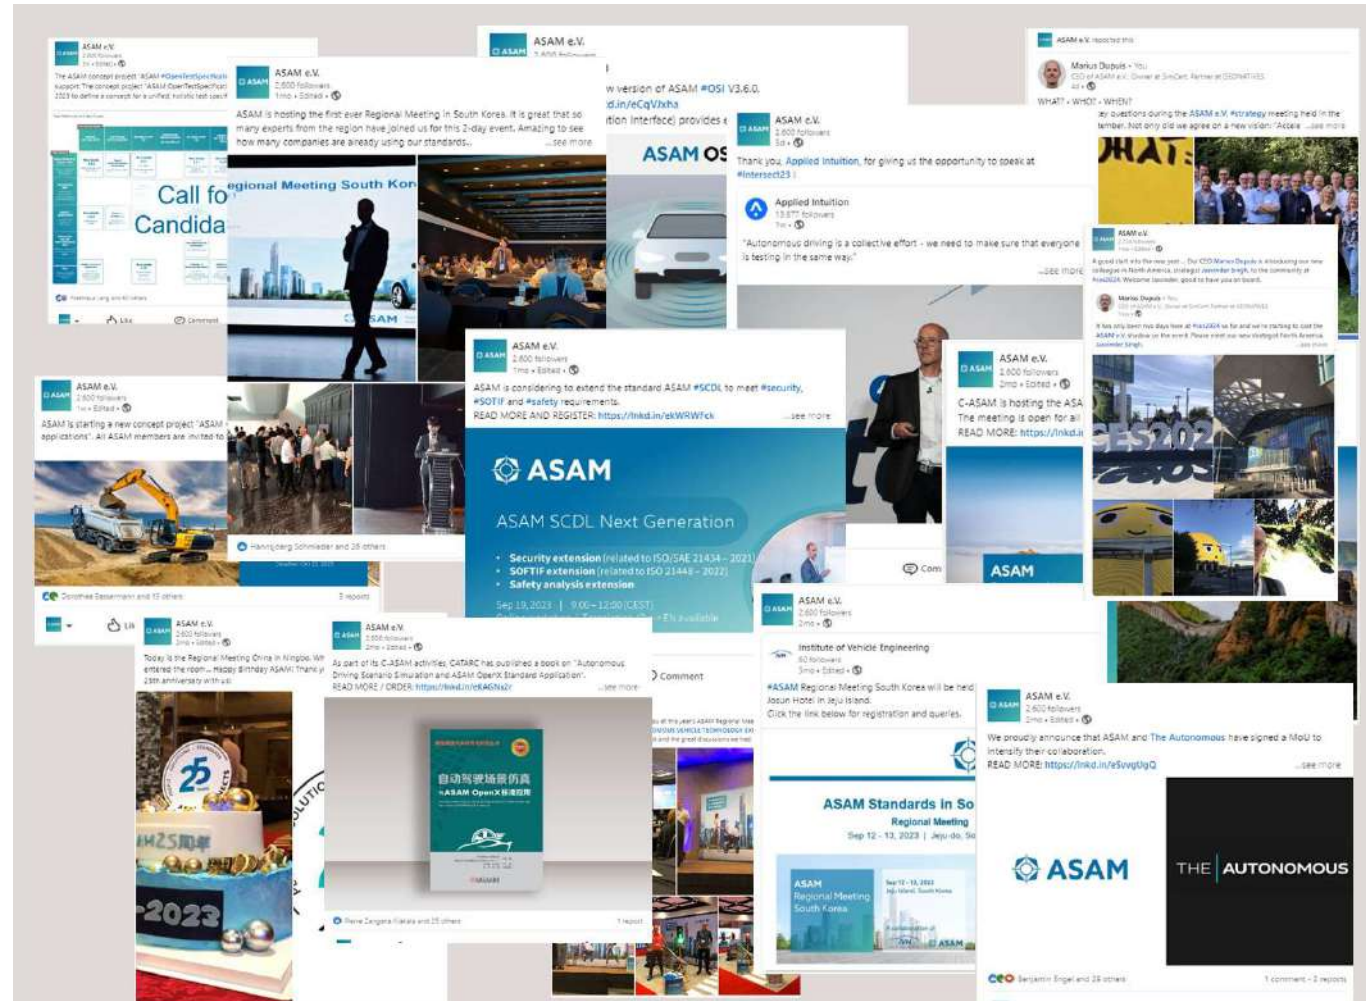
ASAM e.V.
2,600 followers
1w • Edited •

The ASAM concept project "ASAM #OpenTestSpecification support: The concept project "ASAM OpenTestSpecification" 2023 to define a concept for a unified, holistic test specif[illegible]

Call fo
Candida

Like Comment

ASAM e.V.
2,600 followers
1mo • Edited •

ASAM is hosting the first ever Regional Meeting in South Korea. It is great that so many experts from the region have joined us for this 2-day event. Amazing to see how many companies are already using our standards... ...see more

egional Meeting South Kor

ASAM

ASAM e.V.
2,600 followers

version of ASAM #OSI V3.6.0.
d.in/eCqVJxha
tion Interface) provides

ASAM OS

ASAM e.V.
2,600 followers
5d •

Thank you, Applied Intuition, for giving us the opportunity to speak at #Intersect23 !

Applied Intuition
13,877 followers
7w •

"Autonomous driving is a collective effort - we need to make sure that everyone is testing in the same way." ...see more

ASAM e.V. reposted this

Marius Dupuis • You
CEO of ASAM e.V. Owner at SimCert. Partner at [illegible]
4d •

WHAT? - WHO? - WHEN?
ey questions during the ASAM e.V. #strategy meeting held in the tember. Not only did we agree on a new vision: "Accele ...see more

HAT

ASAM e.V.
2,600 followers
1mo • Edited •

A good start into the new year... Our CEO Marius Dupuis is introducing our new colleague in North America, strategist Jasvinder Singh, to the community at #ces2024. Welcome Jasvinder, good to have you on board.

Marius Dupuis • You
1mo •

It has only been two days here at #ces2024 so far and we're starting to cast the ASAM e.V. shadow on the event. Please meet our new strategist North America Jasvinder Singh. ...see more

CES202

ASAM e.V.
2,600 followers
1w • Edited •

ASAM is starting a new concept project "ASAM applications". All ASAM members are invited to

Dorothee Bassermann and 13 others 3 reposts

Hanns-Jörg Schmieder and 28 others

ASAM e.V.
2,600 followers
1mo • Edited •

ASAM is considering to extend the standard ASAM #SCDL to meet #security, #SOTIF and #safety requirements.
READ MORE AND REGISTER: https://lnkd.in/ekWRWFck ...see more

ASAM
ASAM SCDL Next Generation
• Security extension (related to ISO/SAE 21434 - 2021)
• SOTIF extension (related to ISO 21448 - 2022)
• Safety analysis extension
Sep 19, 2023 | 9:00 - 12:00 (CEST)

ASAM e.V.
2,600 followers
2mo • Edited •

C-ASAM is hosting the ASA
The meeting is open for all
READ MORE: https://lnkd.in

ASAM

Com

ASAM e.V.
2,600 followers
2mo •

Today is the Regional Meeting China in Ningbo. We entered the room... Happy Birthday ASAM! Thank y 25th anniversary with us!

25
M25周年
2023

ASAM e.V.
2,600 followers
2mo • Edited •

As part of its C-ASAM activities, CATARC has published a book on "Autonomous Driving Scenario Simulation and ASAM OpenX Standard Application".
READ MORE / ORDER: https://lnkd.in/eRAGNs2r ...see more

自动驾驶场景仿真
与ASAM OpenX标准应用

Pierre Zangara Rakata and 25 others 1 repost

Comment

ASAM e.V.
2,600 followers
2mo •

Institute of Vehicle Engineering
60 followers
3mo • Edited •

#ASAM Regional Meeting South Korea will be held Josun Hotel in Jeju Island.
Click the link below for registration and queries.

ASAM Standards in So
Regional Meeting
Sep 12 - 13, 2023 | Jeju-do, So

ASAM
Regional Meeting
South Korea

ASAM e.V.
2,600 followers
1mo • Edited •

We proudly announce that ASAM and The Autonomous have signed a MoU to intensify their collaboration.
READ MORE: https://lnkd.in/eSuvgUgQ ...see more

ASAM
THE AUTONOMOUS

Benjamin Engel and 28 others 1 comment • 2 reposts